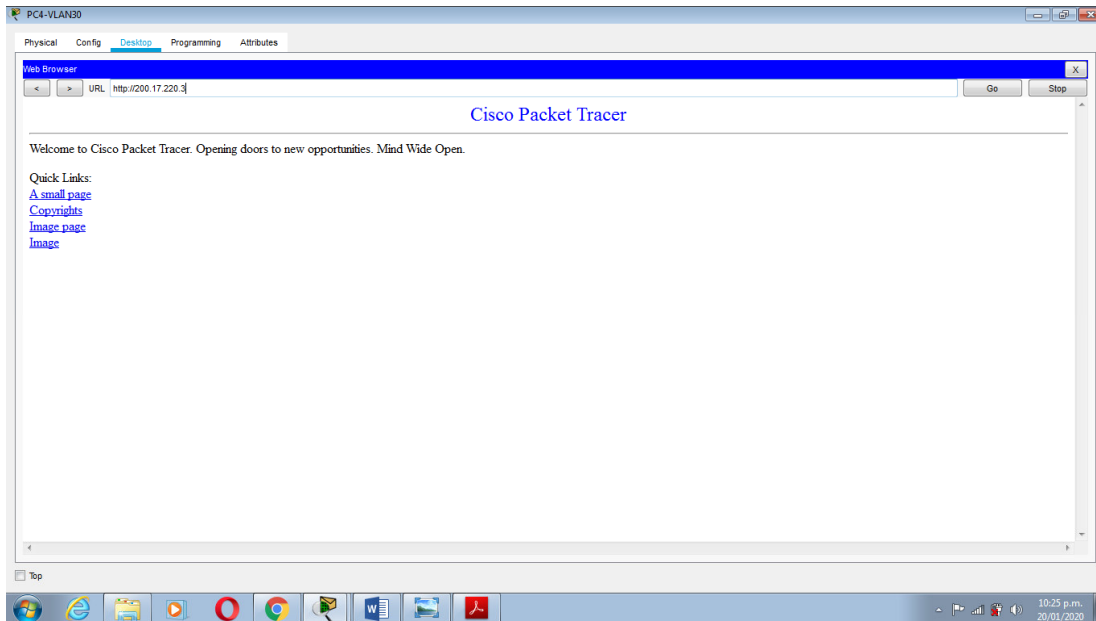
PC4-VLAN30

Physical Config Desktop Programming Attributes

Web Browser X

< > URL http://200.17.220.3 Go Stop

Cisco Packet Tracer

Welcome to Cisco Packet Tracer. Opening doors to new opportunities. Mind Wide Open.

Quick Links:
A small page
Copyrights
Image page
Image

Top

10:25 p.m.
20/01/2020